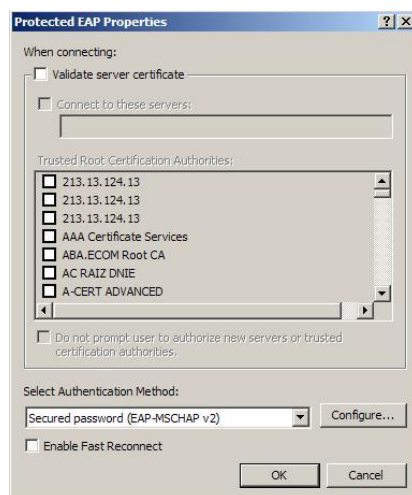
Protected EAP Properties

?

X

When connecting:

Validate server certificate

Connect to these servers:

Trusted Root Certification Authorities:

213.13.124.13

213.13.124.13

213.13.124.13

AAA Certificate Services

ABA.ECOM Root CA

AC RAIZ DNIE

A-CERT ADVANCED

Do not prompt user to authorize new servers or trusted certification authorities.

Select Authentication Method:

Secured password (EAP-MSCHAP v2)

Configure...

Enable Fast Reconnect

OK

Cancel